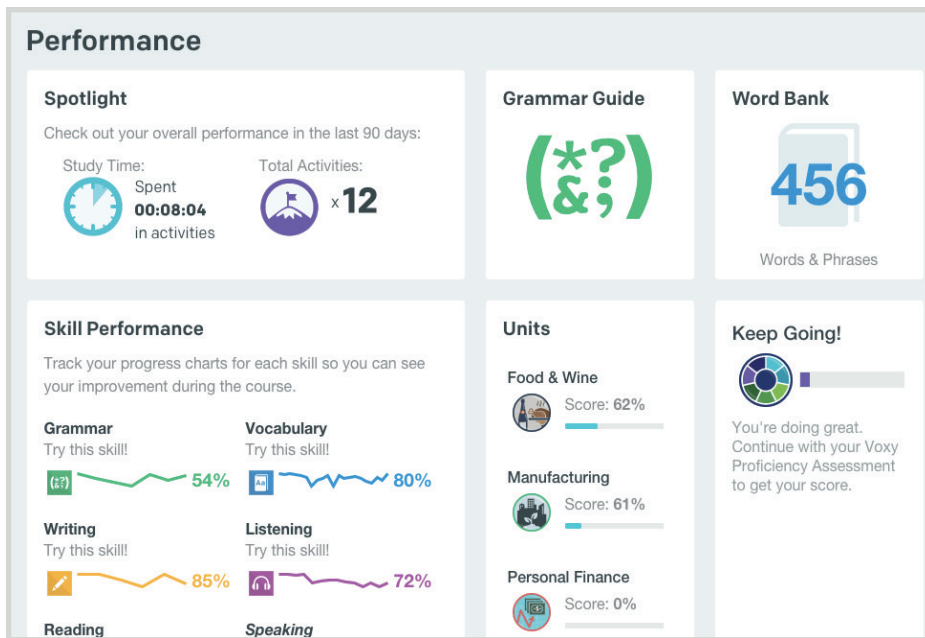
Performance

Spotlight

Check out your overall performance in the last 90 days:

Study Time:
Spent
00:08:04
in activities

Total Activities:
x 12

Grammar Guide

(*?&;)

Word Bank

456

Words & Phrases

Skill Performance

Track your progress charts for each skill so you can see your improvement during the course.

Grammar
Try this skill!
54%

Vocabulary
Try this skill!
80%

Writing
Try this skill!
85%

Listening
Try this skill!
72%

Reading

Speaking

Units

Food & Wine
Score: 62%

Manufacturing
Score: 61%

Personal Finance
Score: 0%

Keep Going!

You're doing great. Continue with your Voxy Proficiency Assessment to get your score.